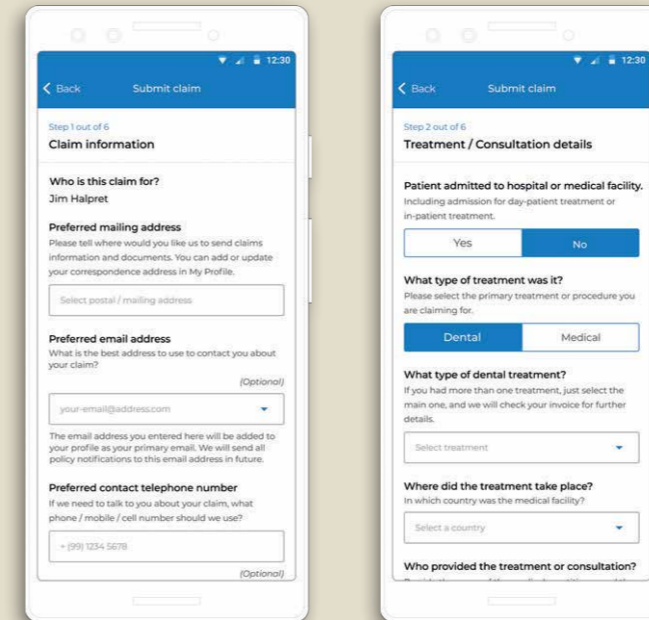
12:30

Back Submit claim

Step 1 out of 6

Claim information

Who is this claim for?

Jim Halpret

Preferred mailing address

Please tell where would you like us to send claims information and documents. You can add or update your correspondence address in My Profile.

Select postal / mailing address

Preferred email address

What is the best address to use to contact you about your claim?

(Optional)

your-email@address.com

The email address you entered here will be added to your profile as your primary email. We will send all policy notifications to this email address in future.

Preferred contact telephone number

If we need to talk to you about your claim, what phone / mobile / cell number should we use?

+ (99) 1234 5678

(Optional)

12:30

Back Submit claim

Step 2 out of 6

Treatment / Consultation details

Patient admitted to hospital or medical facility.

Including admission for day-patient treatment or in-patient treatment.

Yes No

What type of treatment was it?

Please select the primary treatment or procedure you are claiming for.

Dental Medical

What type of dental treatment?

If you had more than one treatment, just select the main one, and we will check your invoice for further details.

Select treatment

Where did the treatment take place?

In which country was the medical facility?

Select a country

Who provided the treatment or consultation?

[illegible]